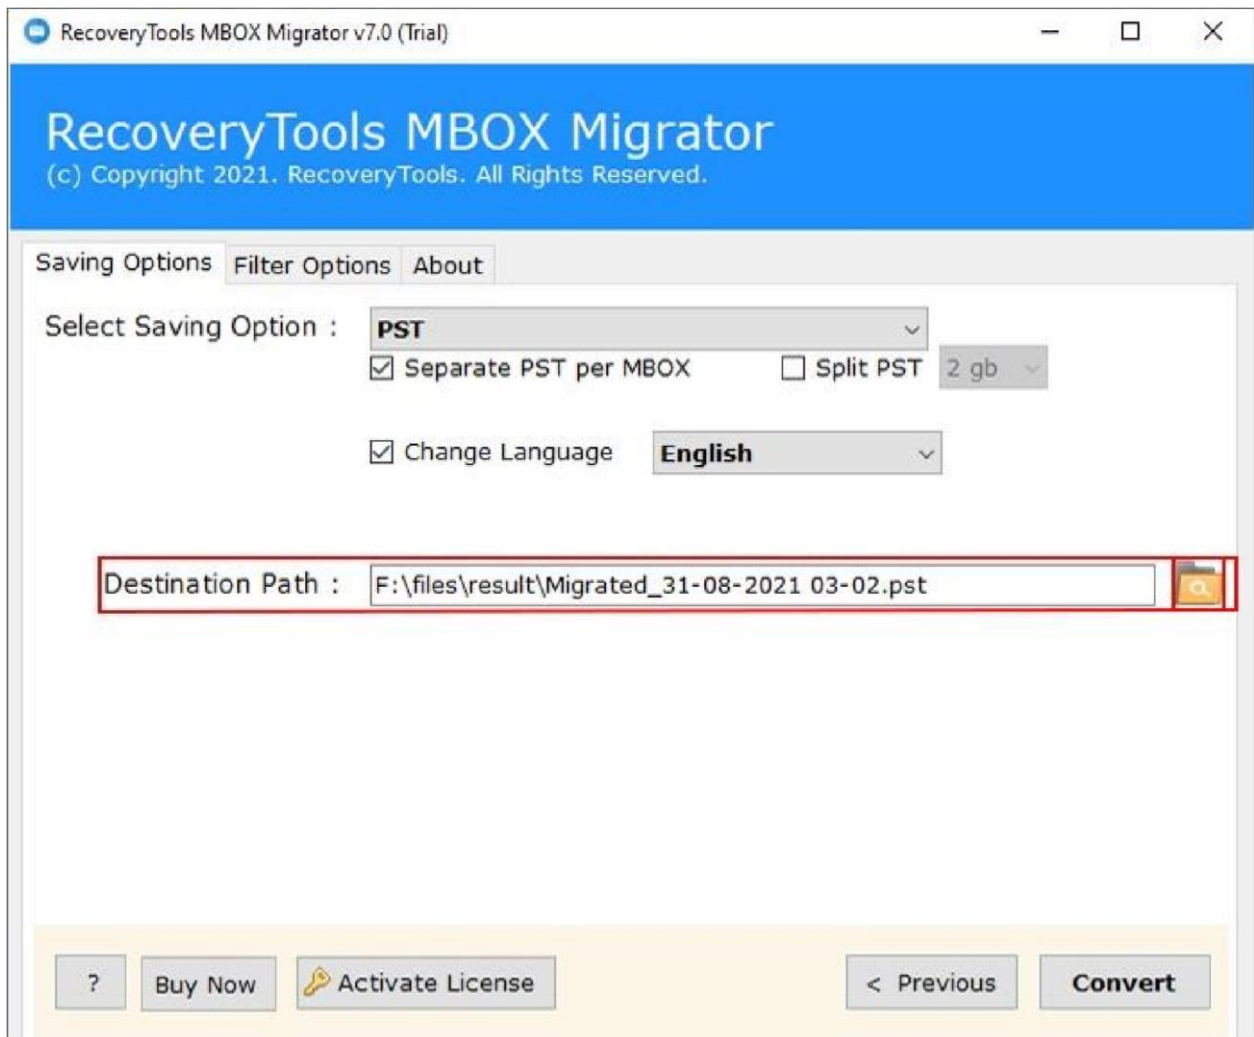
RecoveryTools MBOX Migrator v7.0 (Trial)

RecoveryTools MBOX Migrator
(c) Copyright 2021. RecoveryTools. All Rights Reserved.

Saving Options
Filter Options
About

Select Saving Option :
PST
Separate PST per MBOX
Split PST
2 gb

Change Language
English

Destination Path :
F:\files\result\Migrated_31-08-2021 03-02.pst

?
Buy Now
Activate License
< Previous
Convert